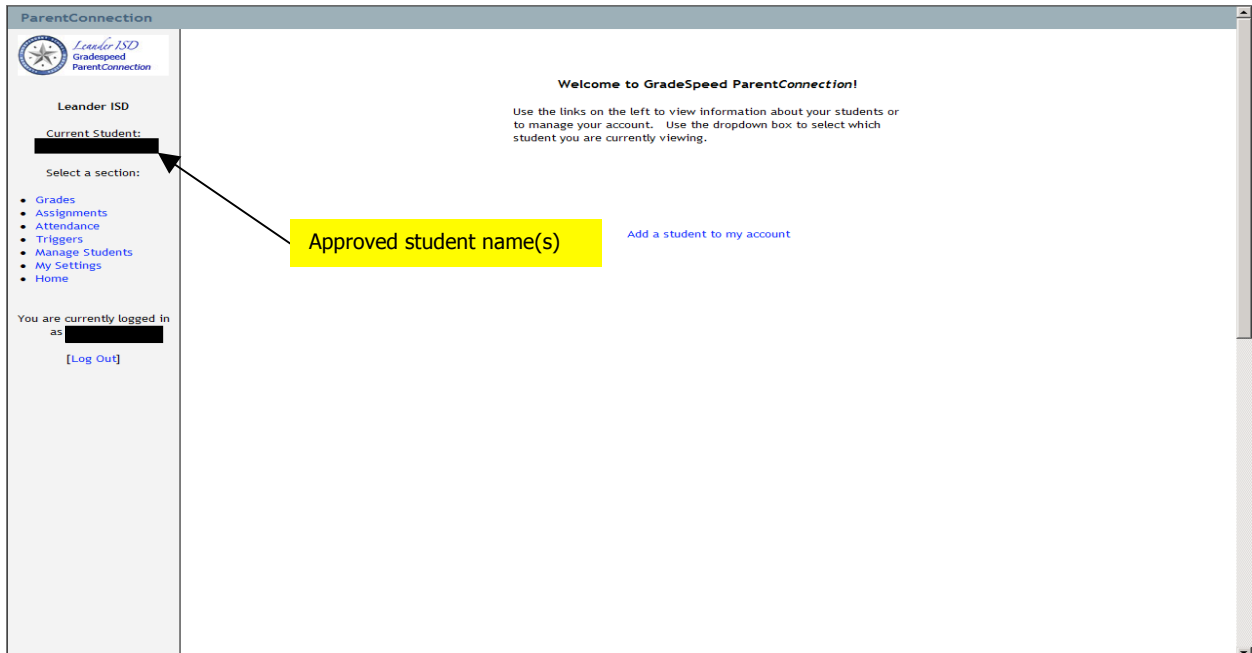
ParentConnection

Leander ISD
Gradespeed
ParentConnection

Leander ISD

Current Student:

Select a section:

- Grades
- Assignments
- Attendance
- Triggers
- Manage Students
- My Settings
- Home

You are currently logged in as

[Log Out]

Welcome to GradeSpeed ParentConnection!

Use the links on the left to view information about your students or to manage your account. Use the dropdown box to select which student you are currently viewing.

Approved student name(s)

Add a student to my account